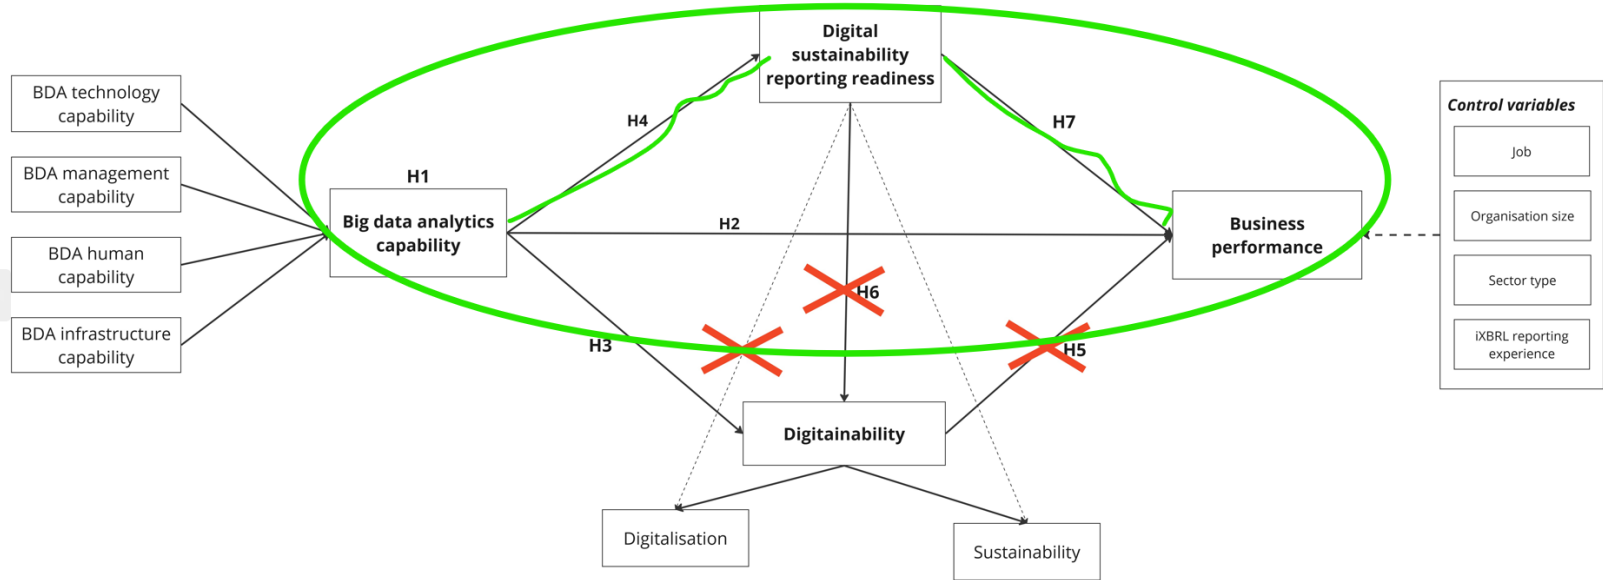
BDA technology capability

BDA management capability

BDA human capability

BDA infrastructure capability

H1

Big data analytics capability

H4

Digital sustainability reporting readiness

H7

H2

Business performance

H6

H3

H5

Digitainability

Digitalisation

Sustainability

Control variables

Job

Organisation size

Sector type

iXBRL reporting experience